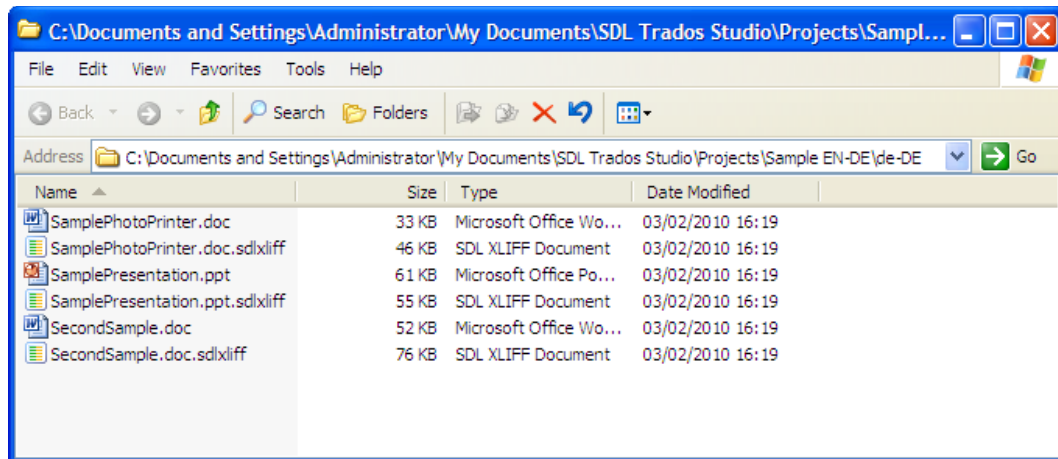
C:\Documents and Settings\Administrator\My Documents\SDL Trados Studio\Projects\Sampl...

File Edit View Favorites Tools Help

Back Search Folders

Address C:\Documents and Settings\Administrator\My Documents\SDL Trados Studio\Projects\Sample EN-DE\de-DE Go

| Name | Size | Type | Date Modified |
|---|---|---|---|
| SamplePhotoPrinter.doc | 33 KB | Microsoft Office Wo... | 03/02/2010 16:19 |
| SamplePhotoPrinter.doc.sdlxliff | 46 KB | SDL XLIFF Document | 03/02/2010 16:19 |
| SamplePresentation.ppt | 61 KB | Microsoft Office Po... | 03/02/2010 16:19 |
| SamplePresentation.ppt.sdlxliff | 55 KB | SDL XLIFF Document | 03/02/2010 16:19 |
| SecondSample.doc | 52 KB | Microsoft Office Wo... | 03/02/2010 16:19 |
| SecondSample.doc.sdlxliff | 76 KB | SDL XLIFF Document | 03/02/2010 16:19 |